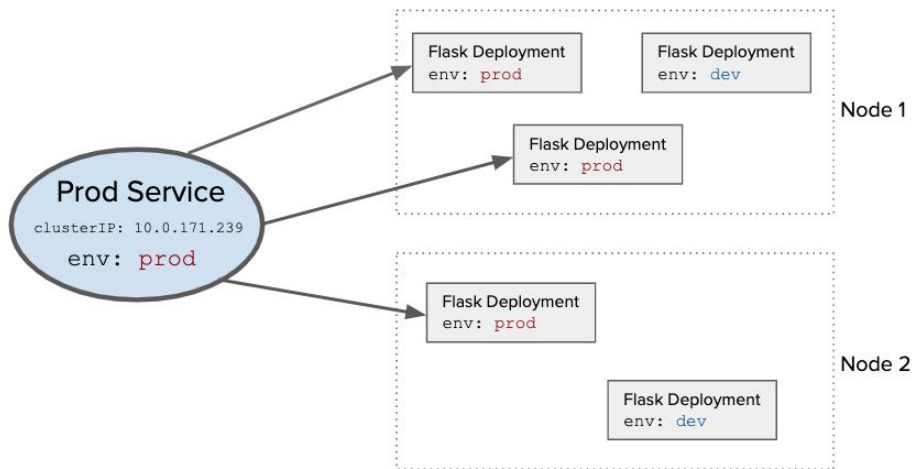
Prod Service
clusterIP: 10.0.171.239
env: prod

Flask Deployment
env: prod

Flask Deployment
env: dev

Flask Deployment
env: prod

Node 1

Flask Deployment
env: prod

Flask Deployment
env: dev

Node 2